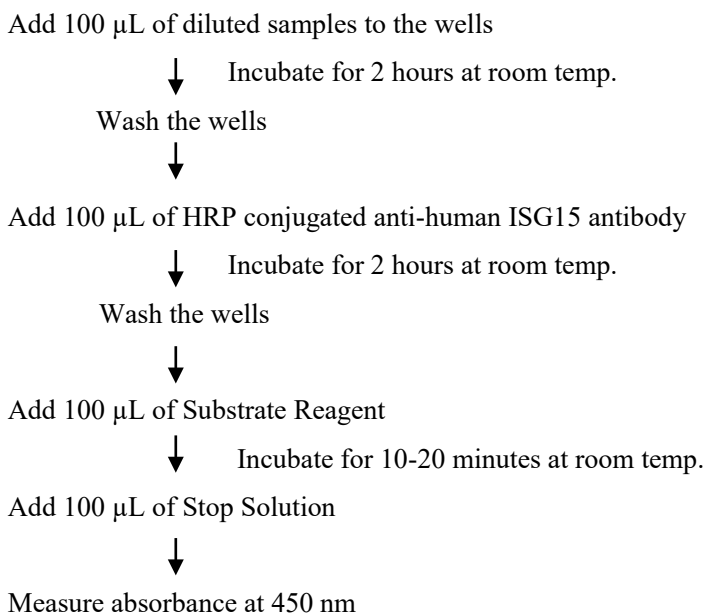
Add 100 μL of diluted samples to the wells

Incubate for 2 hours at room temp.

Wash the wells

Add 100 μL of HRP conjugated anti-human ISG15 antibody

Incubate for 2 hours at room temp.

Wash the wells

Add 100 μL of Substrate Reagent

Incubate for 10-20 minutes at room temp.

Add 100 μL of Stop Solution

Measure absorbance at 450 nm